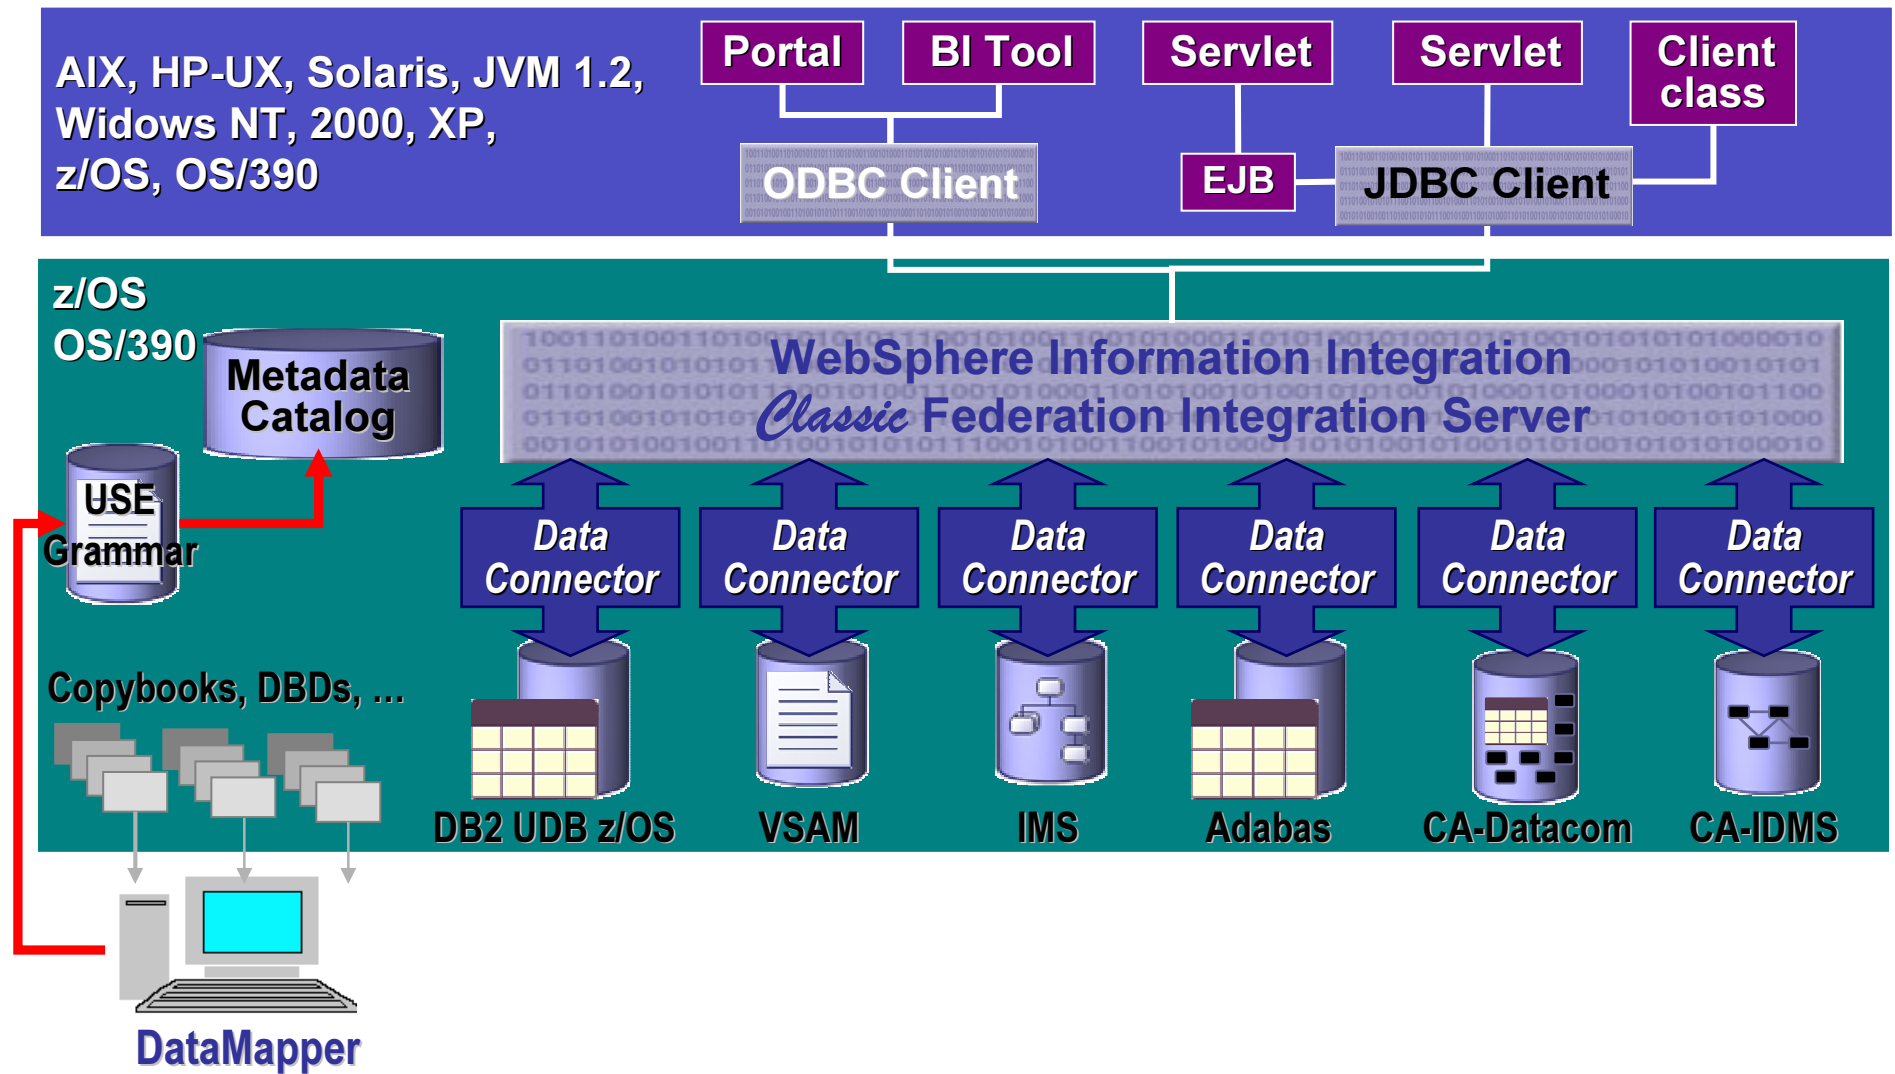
AIX, HP-UX, Solaris, JVM 1.2, Widows NT, 2000, XP, z/OS, OS/390

Portal

BI Tool

Servlet

Servlet

Client class

ODBC Client

EJB

JDBC Client

z/OS
OS/390

Metadata Catalog

WebSphere Information Integration
Classic Federation Integration Server

USE Grammar

Data Connector

Data Connector

Data Connector

Data Connector

Data Connector

Data Connector

Copybooks, DBDs, ...

DB2 UDB z/OS

VSAM

IMS

Adabas

CA-Datacom

CA-IDMS

DataMapper